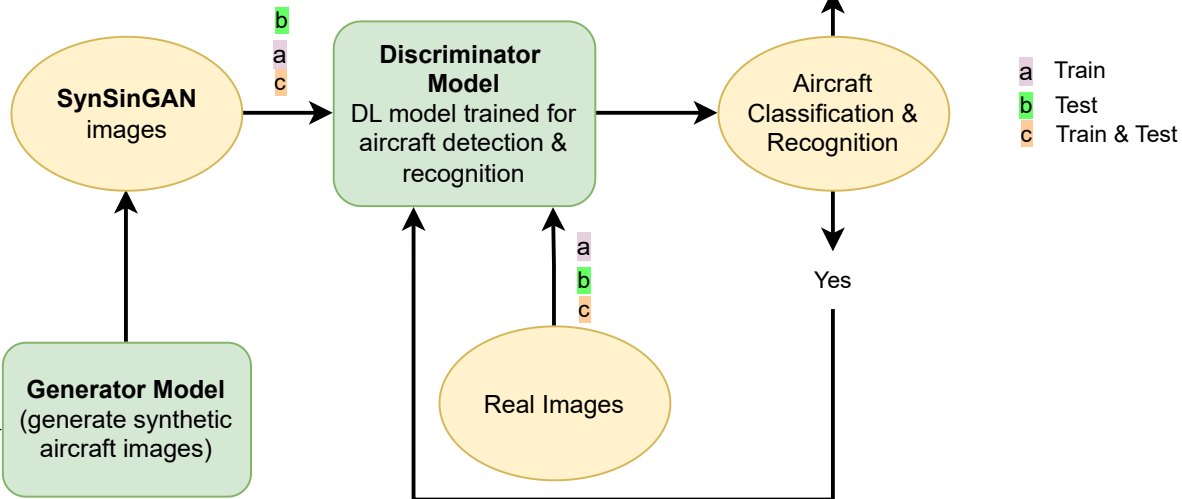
b
a
c

Discriminator Model
DL model trained for aircraft detection & recognition

SynSinGAN images

Aircraft Classification & Recognition

a Train
b Test
c Train & Test

a
b
c

Yes

Generator Model
(generate synthetic aircraft images)

Real Images